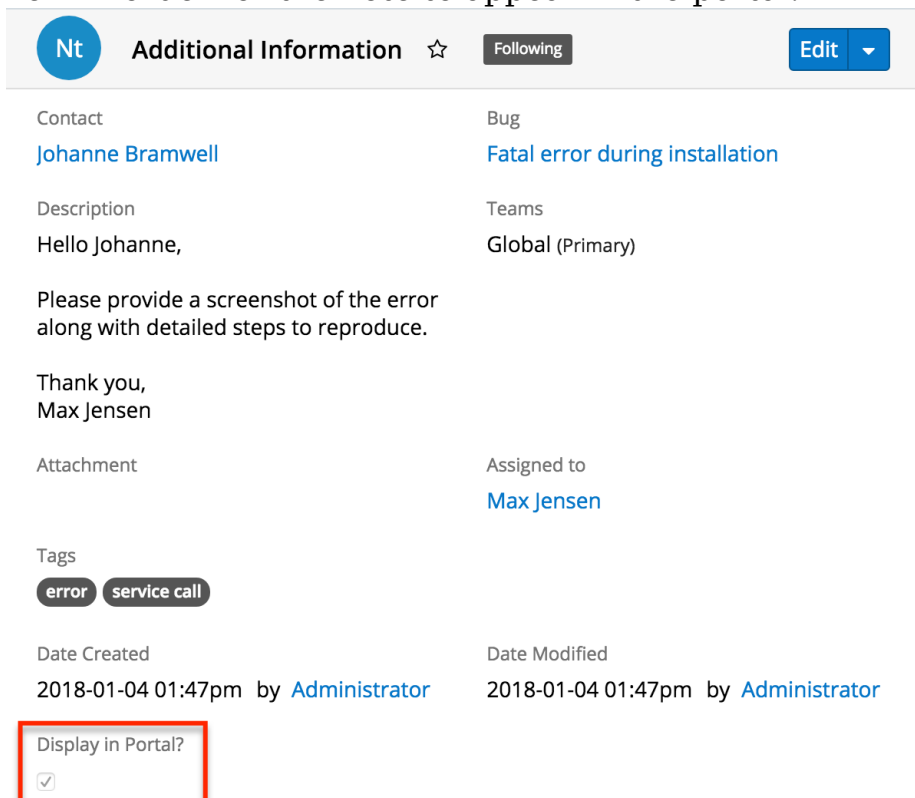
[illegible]

Nt Additional Information ☆ Following Edit

Contact
Johanne Bramwell

Bug
Fatal error during installation

Description
Hello Johanne,

Please provide a screenshot of the error along with detailed steps to reproduce.

Thank you,
Max Jensen

Teams
Global (Primary)

Attachment

Assigned to
Max Jensen

Tags
error service call

Date Created
2018-01-04 01:47pm by Administrator

Date Modified
2018-01-04 01:47pm by Administrator

Display in Portal?
✓